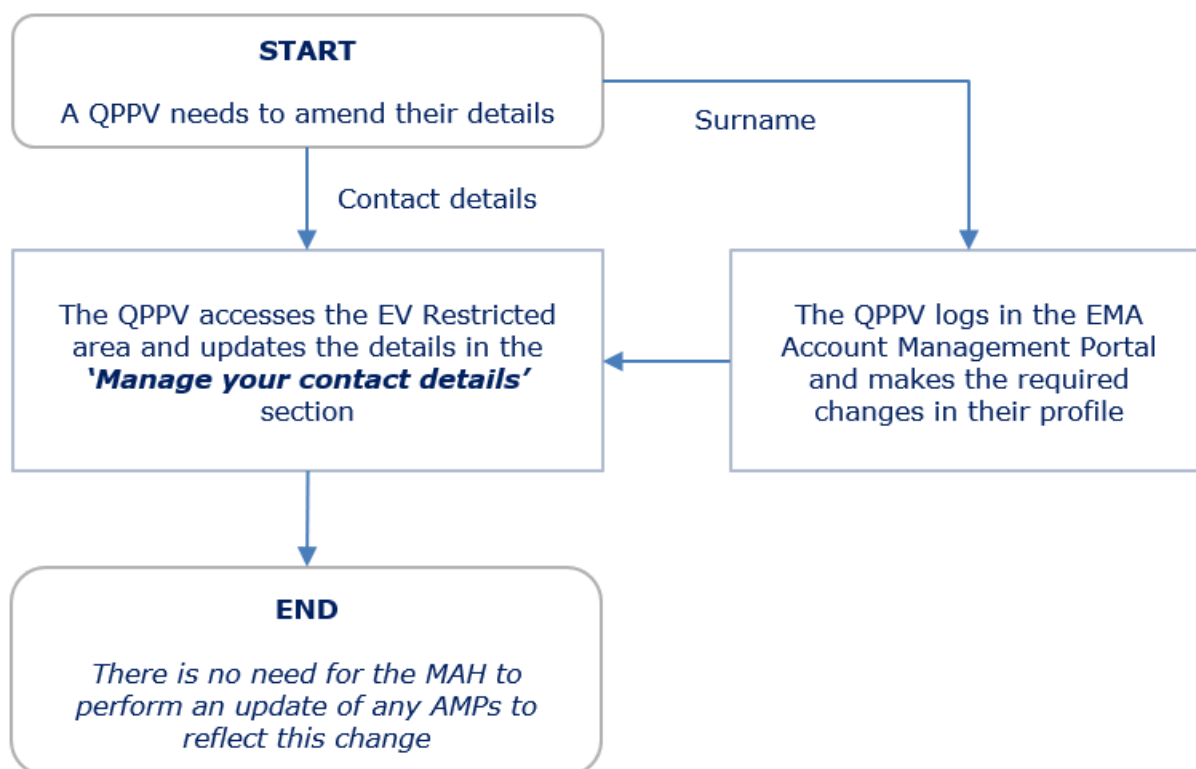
START

A QPPV needs to amend their details

Surname

Contact details

The QPPV accesses the EV Restricted area and updates the details in the ***'Manage your contact details'*** section

The QPPV logs in the EMA Account Management Portal and makes the required changes in their profile

END

*There is no need for the MAH to perform an update of any AMPs to reflect this change*